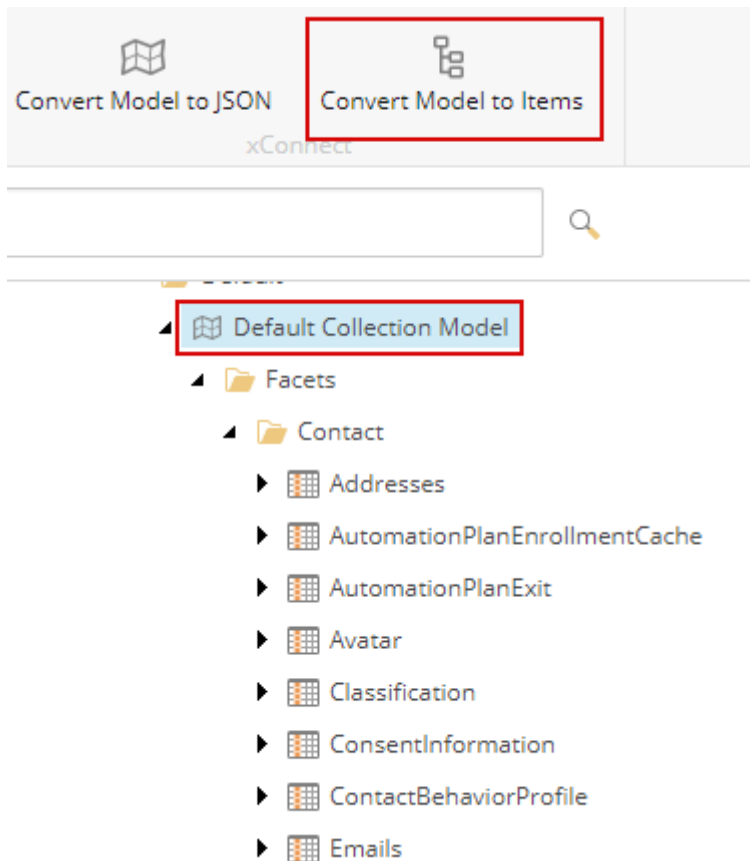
Convert Model to JSON

Convert Model to Items

xConnect

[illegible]

Default Collection Model

Facets

Contact

Addresses

AutomationPlanEnrollmentCache

AutomationPlanExit

Avatar

Classification

ConsentInformation

ContactBehaviorProfile

Emails